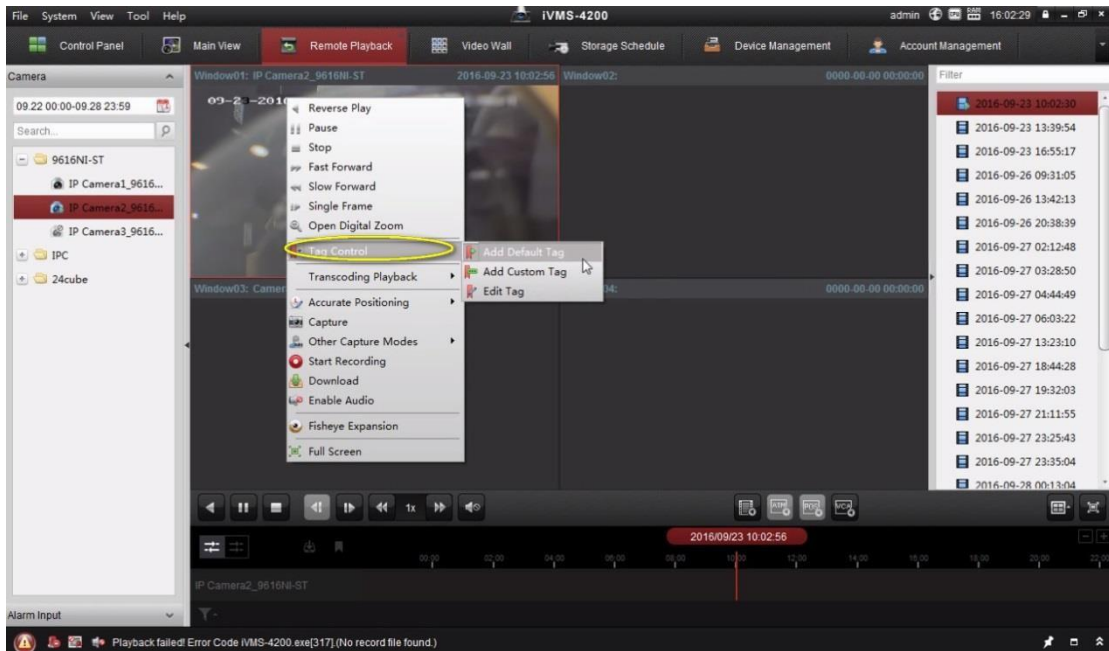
File System View Tool Help

iVMS-4200

admin 16:02:29

Control Panel Main View Remote Playback Video Wall Storage Schedule Device Management Account Management

Camera

09.22 00:00-09.28 23:59

Search...

9616NI-ST

IP Camera1_9616...

IP Camera2_9616...

IP Camera3_9616...

IPC

24cube

Window01: IP Camera2_9616NI-ST 2016-09-23 10:02:56 Window02: 0000-00-00 00:00:00

09-2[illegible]-201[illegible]

Reverse Play
Pause
Stop
Fast Forward
Slow Forward
Single Frame
Open Digital Zoom
Tag Control
Transcoding Playback
Accurate Positioning
Capture
Other Capture Modes
Start Recording
Download
Enable Audio
Fisheye Expansion
Full Screen

Add Default Tag
Add Custom Tag
Edit Tag

Window03: Camer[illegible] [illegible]04: 0000-00-00 00:00:00

Filter

2016-09-23 10:02:30
2016-09-23 13:39:54
2016-09-23 16:55:17
2016-09-26 09:31:05
2016-09-26 13:42:13
2016-09-26 20:38:39
2016-09-27 02:12:48
2016-09-27 03:28:50
2016-09-27 04:44:49
2016-09-27 06:03:22
2016-09-27 13:23:10
2016-09-27 18:44:28
2016-09-27 19:32:03
2016-09-27 21:11:55
2016-09-27 23:25:43
2016-09-27 23:35:04
2016-09-28 00:13:04

1x

2016/09/23 10:02:56

00:00 02:00 04:00 06:00 08:00 10:00 12:00 14:00 16:00 18:00 20:00 22:00

IP Camera2_9616NI-ST

Alarm Input

Playback failed! Error Code iVMS-4200.exe[317].(No record file found.)